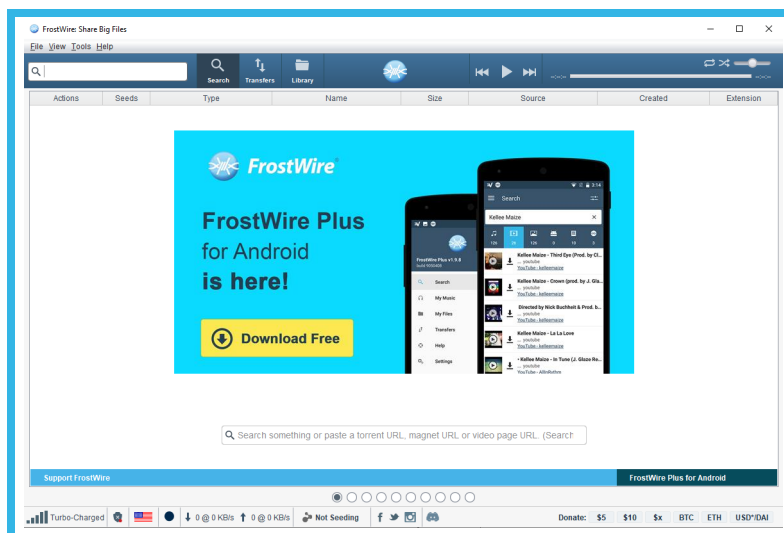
FrostWire: Share Big Files

File View Tools Help

Search Transfers Library

--:-- --:--

| Actions | Seeds | Type | Name | Size | Source | Created | Extension |
|---|---|---|---|---|---|---|---|

FrostWire

FrostWire Plus for Android is here!

Download Free

Search

Kellee Maize

FrostWire Plus v1.9.8

Search

My Music

My Files

Transfers

Help

Settings

Kellee Maize - Third Eye (Prod. by Cl...
youtube
YouTube - kelleemaize

Kellee Maize - Crown (prod. by J. Gla...
youtube
YouTube - kelleemaize

Directed by Nick Buchheit & Prod. b...
youtube
YouTube - kelleemaize

Kellee Maize - La La Love
youtube
YouTube - kelleemaize

• Kellee Maize - In Tune (J. Glaze Re...
youtube
YouTube - AllInRotton

Search something or paste a torrent URL, magnet URL or video page URL. (Search

Support FrostWire

FrostWire Plus for Android

Turbo-Charged

0 @ 0 KB/s 0 @ 0 KB/s Not Seeding

Donate: $5 $10 $x BTC ETH USD*/DAI